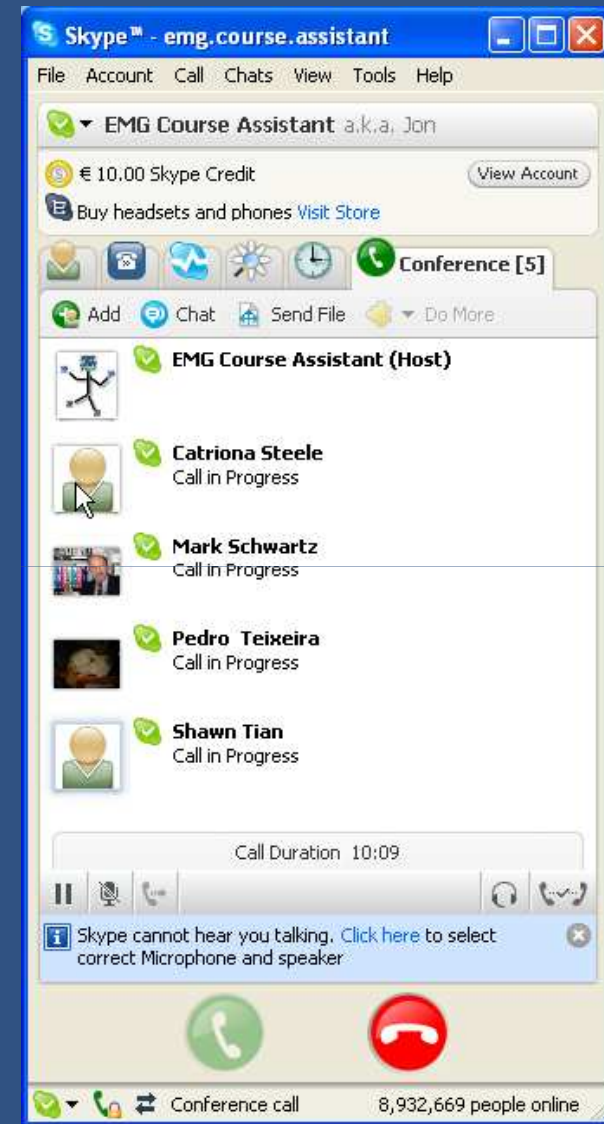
Skype™ - emg.course.assistant

File Account Call Chats View Tools Help

EMG Course Assistant a.k.a. Jon

€ 10.00 Skype Credit

View Account

Buy headsets and phones Visit Store

Conference [5]

Add Chat Send File Do More

EMG Course Assistant (Host)

Catriona Steele
Call in Progress

Mark Schwartz
Call in Progress

Pedro Teixeira
Call in Progress

Shawn Tian
Call in Progress

Call Duration 10:09

Skype cannot hear you talking. Click here to select correct Microphone and speaker

Conference call 8,932,669 people online